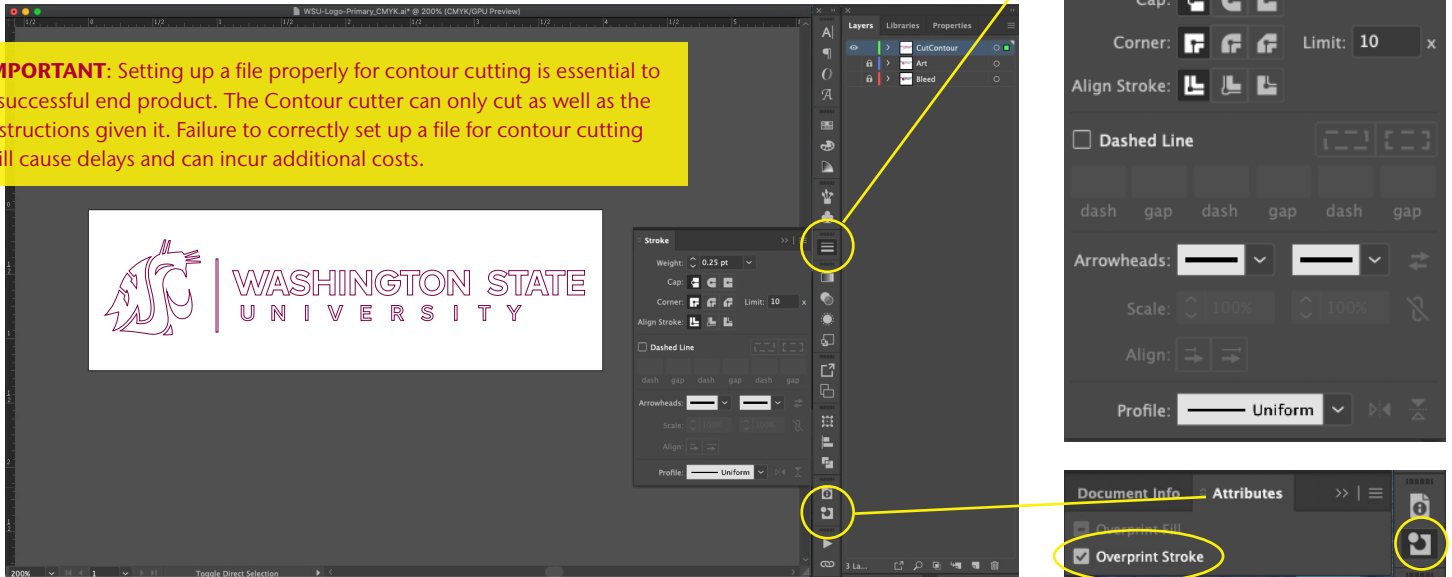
WSU-Logo-Primary_CMYK.ai* @ 200% (CMYK/GPU Preview)

MPORTANT: Setting up a file properly for contour cutting is essential to successful end product. The Contour cutter can only cut as well as the structions given it. Failure to correctly set up a file for contour cutting ill cause delays and can incur additional costs.

WASHINGTON STATE
UNIVERSITY

Layers Libraries Properties
CutContour
Art
Bleed

Stroke
Weight: 0.25 pt
Cap:
Corner: Limit: 10 x
Align Stroke:
Dashed Line
dash gap dash gap dash gap
Arrowheads:
Scale:
Align:
Profile: Uniform

200% 1 Toggle Direct Selection
3 La...

Cap:
Corner: Limit: 10 x
Align Stroke:
Dashed Line
dash gap dash gap dash gap
Arrowheads:
Scale: 100% 100%
Align:
Profile: Uniform

Document Info Attributes
Overprint Fill
Overprint Stroke